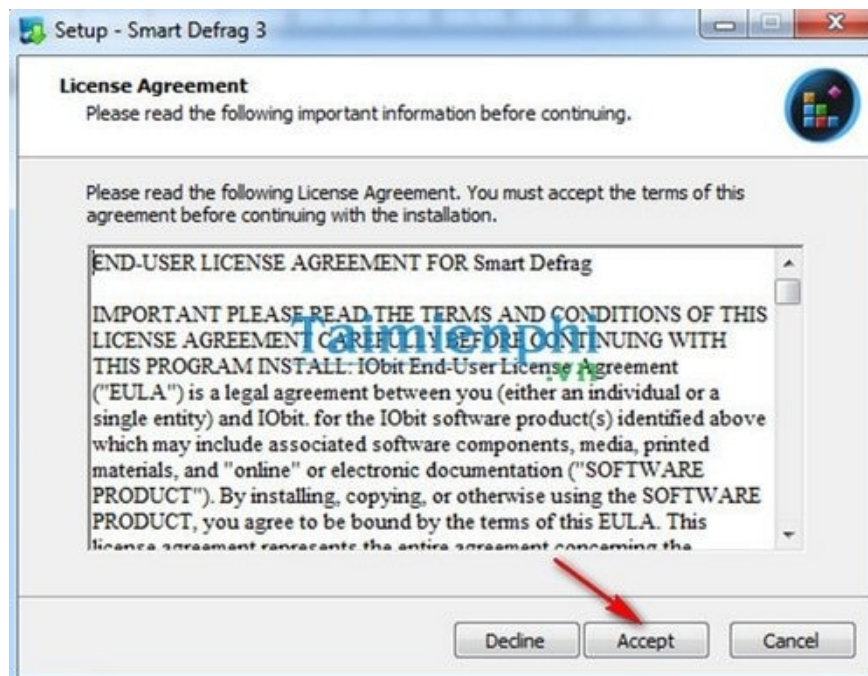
Setup - Smart Defrag 3

License Agreement
Please read the following important information before continuing.

Please read the following License Agreement. You must accept the terms of this agreement before continuing with the installation.

END-USER LICENSE AGREEMENT FOR Smart Defrag

IMPORTANT PLEASE READ THE TERMS AND CONDITIONS OF THIS LICENSE AGREEMENT CAREFULLY BEFORE CONTINUING WITH THIS PROGRAM INSTALL: IObit End-User License Agreement ("EULA") is a legal agreement between you (either an individual or a single entity) and IObit. for the IObit software product(s) identified above which may include associated software components, media, printed materials, and "online" or electronic documentation ("SOFTWARE PRODUCT"). By installing, copying, or otherwise using the SOFTWARE PRODUCT, you agree to be bound by the terms of this EULA. This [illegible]

Taimienphi .vn

Decline Accept Cancel